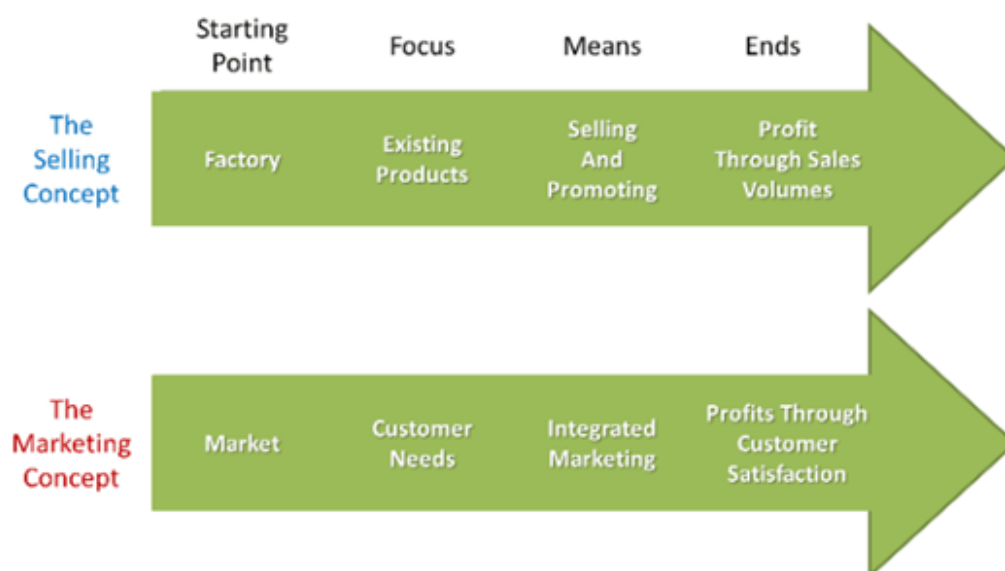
Starting Point | Focus | Means | Ends

The Selling Concept

Factory

Existing Products

Selling And Promoting

Profit Through Sales Volumes

The Marketing Concept

Market

Customer Needs

Integrated Marketing

Profits Through Customer Satisfaction